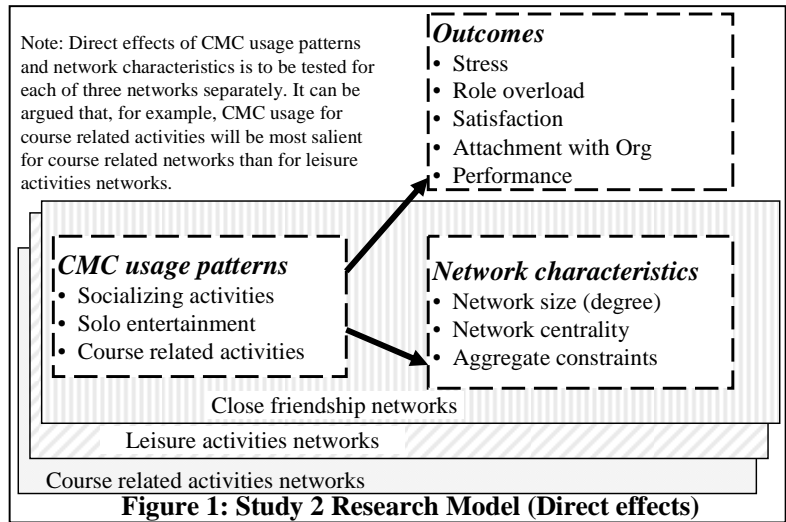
Note: Direct effects of CMC usage patterns and network characteristics is to be tested for each of three networks separately. It can be argued that, for example, CMC usage for course related activities will be most salient for course related networks than for leisure activities networks.

*Outcomes*
• Stress
• Role overload
• Satisfaction
• Attachment with Org
• Performance

*CMC usage patterns*
• Socializing activities
• Solo entertainment
• Course related activities

*Network characteristics*
• Network size (degree)
• Network centrality
• Aggregate constraints

Close friendship networks

Leisure activities networks

Course related activities networks

**Figure 1: Study 2 Research Model (Direct effects)**